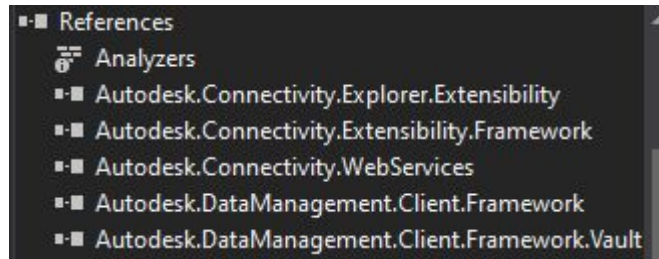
References
Analyzers
Autodesk.Connectivity.Explorer.Extensibility
Autodesk.Connectivity.Extensibility.Framework
Autodesk.Connectivity.WebServices
Autodesk.DataManagement.Client.Framework
Autodesk.DataManagement.Client.Framework.Vault